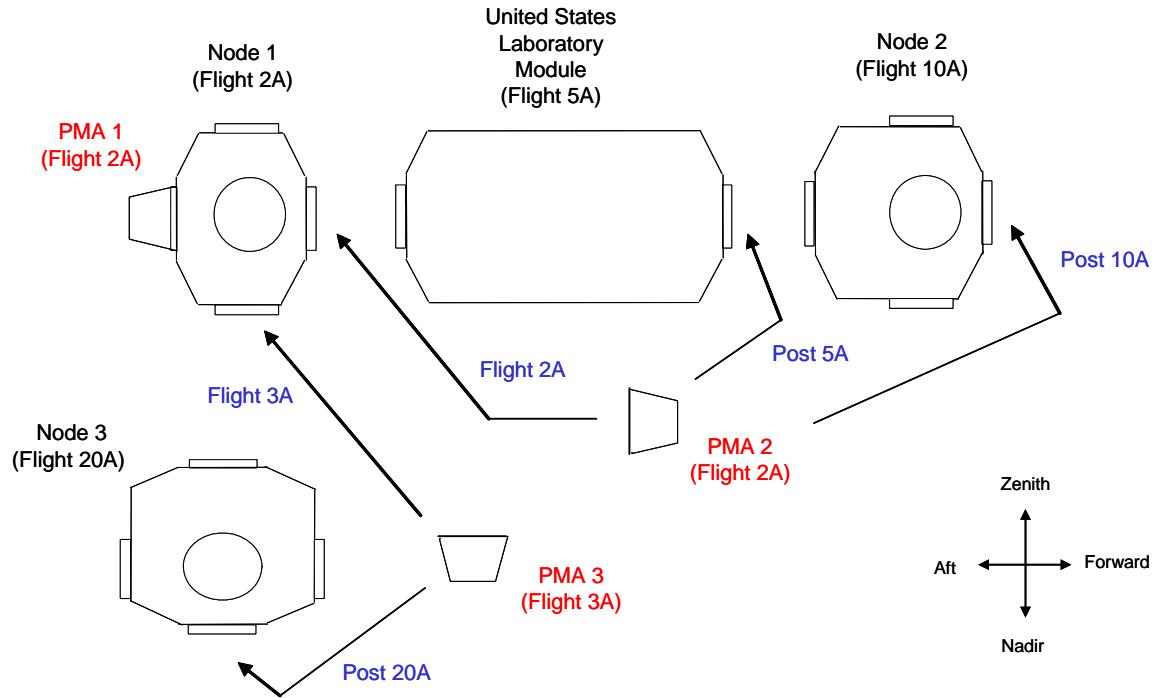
Node 1
(Flight 2A)

United States
Laboratory
Module
(Flight 5A)

Node 2
(Flight 10A)

PMA 1
(Flight 2A)

Post 10A

Post 5A

Flight 2A

Flight 3A

Node 3
(Flight 20A)

PMA 2
(Flight 2A)

Zenith

Aft

Forward

Nadir

PMA 3
(Flight 3A)

Post 20A